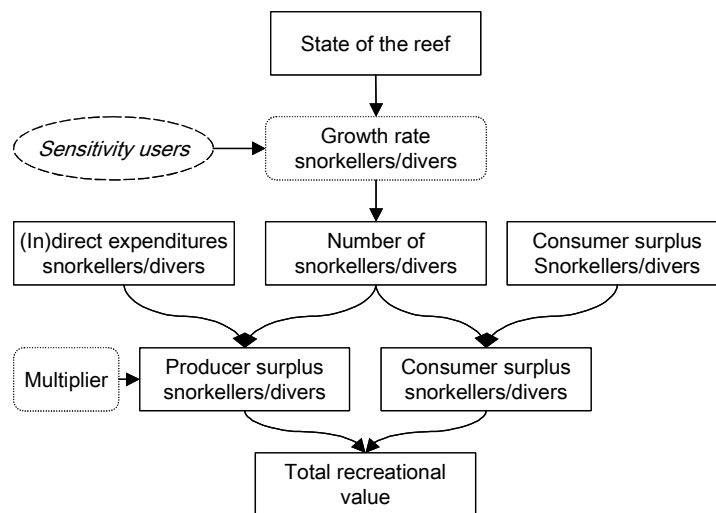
State of the reef

Sensitivity users

Growth rate snorkellers/divers

(In)direct expenditures snorkellers/divers

Number of snorkellers/divers

Consumer surplus Snorkellers/divers

Multiplier

Producer surplus snorkellers/divers

Consumer surplus snorkellers/divers

Total recreational value